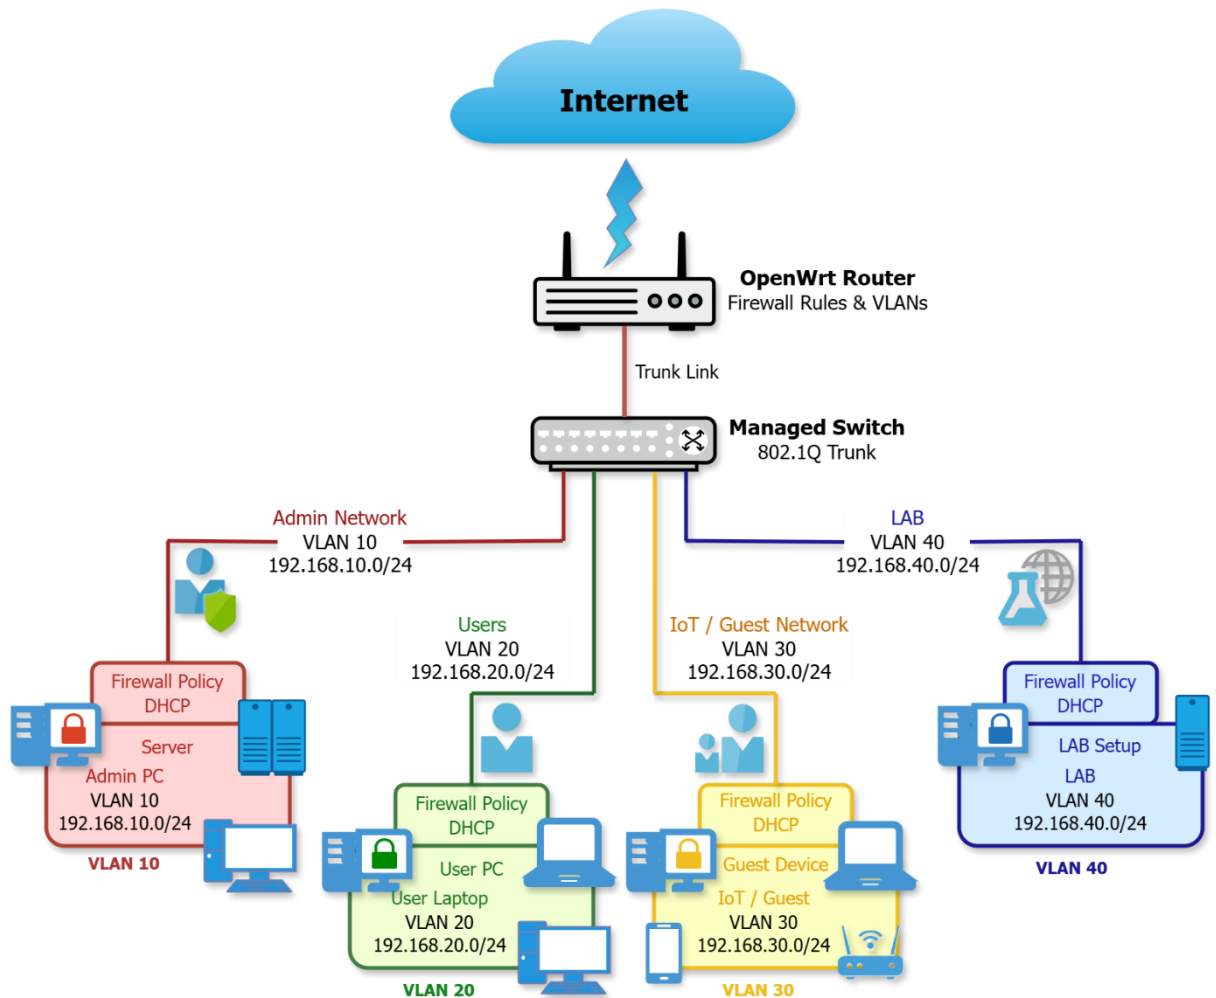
Internet

OpenWrt Router
Firewall Rules & VLANs

Trunk Link

Managed Switch
802.1Q Trunk

Admin Network
VLAN 10
192.168.10.0/24

LAB
VLAN 40
192.168.40.0/24

Users
VLAN 20
192.168.20.0/24

IoT / Guest Network
VLAN 30
192.168.30.0/24

Firewall Policy
DHCP
Server
Admin PC
VLAN 10
192.168.10.0/24
VLAN 10

Firewall Policy
DHCP
User PC
User Laptop
VLAN 20
192.168.20.0/24
VLAN 20

Firewall Policy
DHCP
Guest Device
IoT / Guest
VLAN 30
192.168.30.0/24
VLAN 30

Firewall Policy
DHCP
LAB Setup
LAB
VLAN 40
192.168.40.0/24
VLAN 40